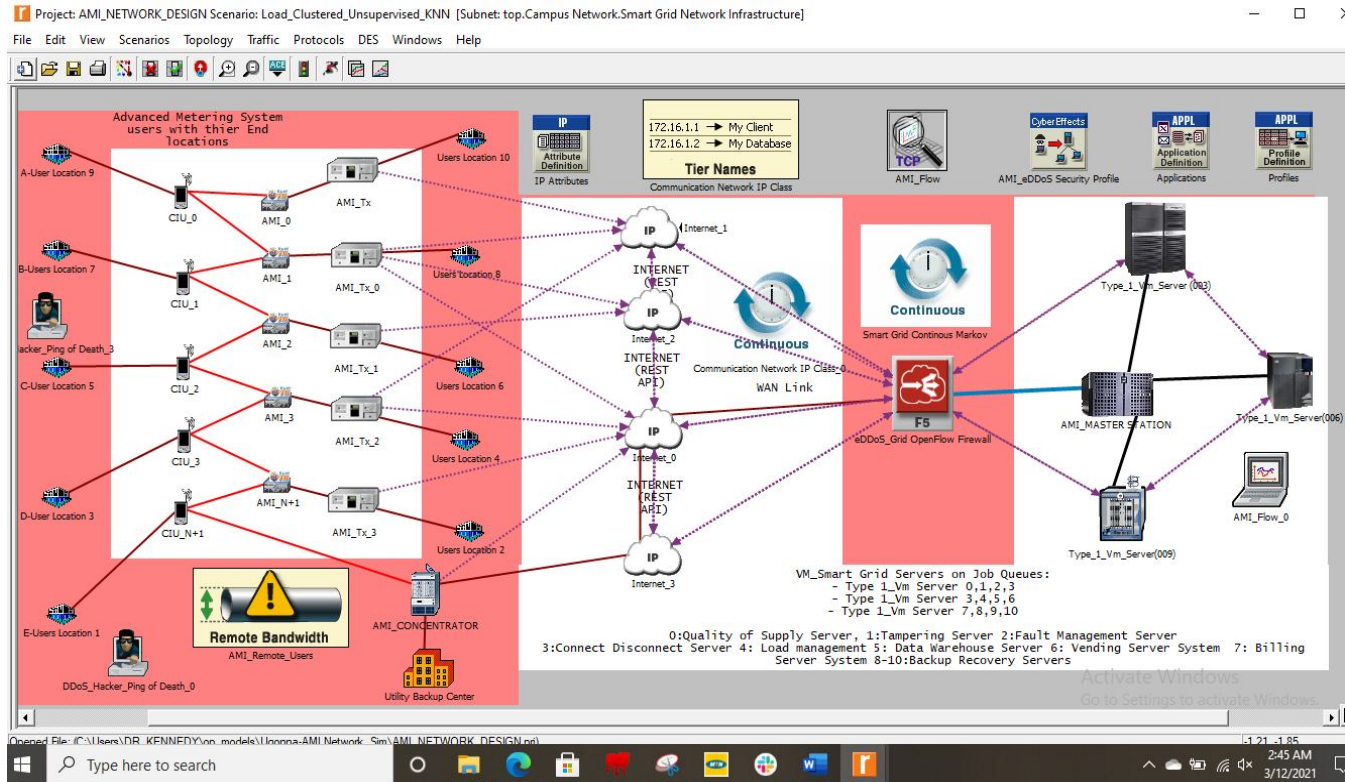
Project: AMI_NETWORK_DESIGN Scenario: Load_Clustered_Unsupervised_KNN [Subnet: top.Campus Network.Smart Grid Network Infrastructure]

File Edit View Scenarios Topology Traffic Protocols DES Windows Help

Advanced Metering System users with thier End locations

IP
Attribute Definition
IP Attributes

172.16.1.1 → My Client
172.16.1.2 → My Database
Tier Names
Communication Network IP Class

TCP
AMI_Flow

CyberEffects
AMI_eDDoS Security Profile

APPL
Application Definition
Applications

APPL
Profile Definition
Profiles

A-User Location 9
CIU_0
AMI_0
AMI_Tx
Users Location 10
B-Users Location 7
CIU_1
AMI_1
AMI_Tx_0
Users Location 8
Hacker_Ping of Death_3
AMI_2
AMI_Tx_1
C-User Location 5
CIU_2
Users Location 6
AMI_3
AMI_Tx_2
CIU_3
Users Location 4
D-User Location 3
AMI_N+1
AMI_Tx_3
CIU_N+1
Users Location 2
E-Users Location 1
Remote Bandwidth
AMI_Remote_Users
AMI_CONCENTRATOR
DDoS_Hacker_Ping of Death_0
Utility Backup Center

IP
Internet_1
INTERNET (REST
IP
Internet_2
INTERNET (REST API)
Continuous
Communication Network IP Class_0
WAN Link
IP
Internet_0
INTERNET (REST API)
IP
Internet_3

Continuous
Smart Grid Continous Markov
F5
eDDoS_Grid OpenFlow Firewall

Type_1_Vm_Server (003)
AMI_MASTER STATION
Type_1_Vm_Server(006)
AMI_Flow_0
Type_1_Vm_Server(009)

VM_Smart Grid Servers on Job Queues:
- Type 1_Vm Server 0,1,2,3
- Type 1_Vm Server 3,4,5,6
- Type 1_Vm Server 7,8,9,10

0:Quality of Supply Server, 1:Tampering Server 2:Fault Management Server
3:Connect Disconnect Server 4: Load management 5: Data Warehouse Server 6: Vending Server System 7: Billing Server System 8-10:Backup Recovery Servers

Activate Windows
Go to Settings to activate Windows.

Opened File: (C:\Users\DR_KENNEDY\op_models\Ugonna-AMI Network_Sim\AMI_NETWORK_DESIGN.prj)
-1.21, -1.85

Type here to search
2:45 AM
3/12/2021